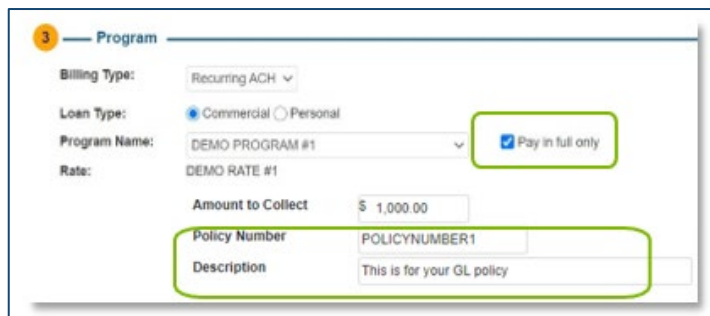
3 — Program

Billing Type: Recurring ACH

Loan Type: Commercial Personal

Program Name: DEMO PROGRAM #1

Pay in full only

Rate: DEMO RATE #1

Amount to Collect $ 1,000.00

Policy Number POLICYNUMBER1

Description This is for your GL policy